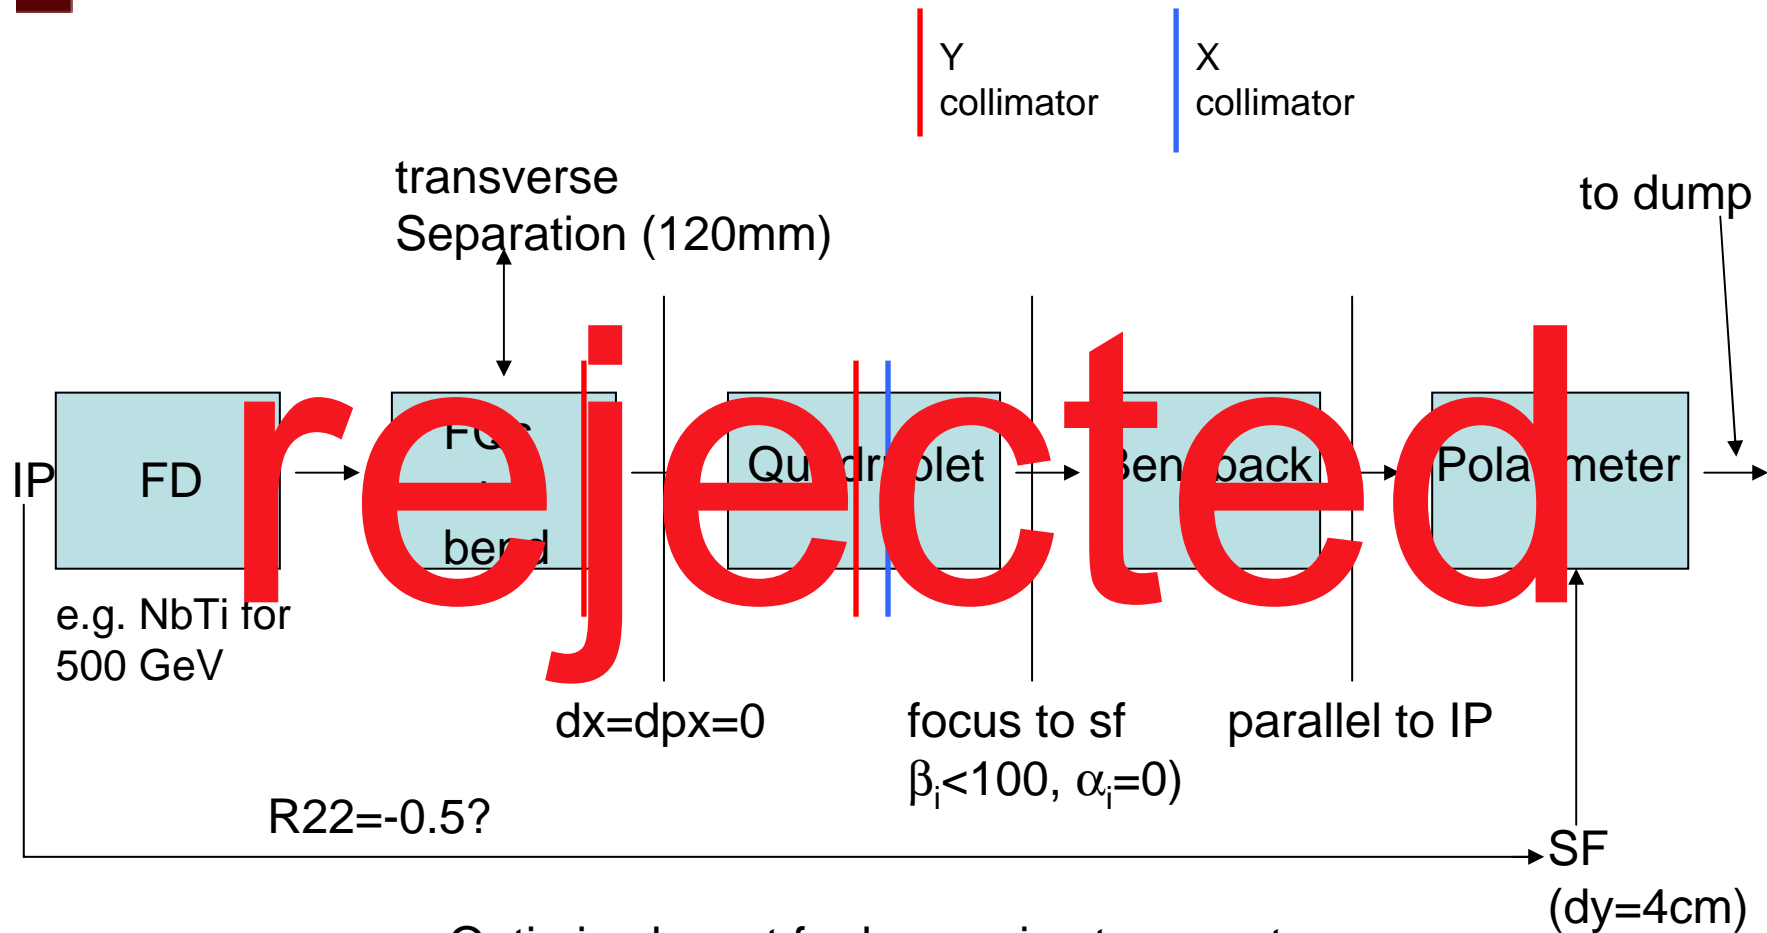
Y collimator

X collimator

transverse Separation (120mm)

to dump

IP

FD

FC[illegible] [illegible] bend

Qu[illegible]dr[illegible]plet

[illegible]en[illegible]back

Pola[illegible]meter

rejected

e.g. NbTi for 500 GeV

dx=dpx=0

focus to sf $\beta_i$<100, $\alpha_i$=0)

parallel to IP

R22=-0.5?

SF (dy=4cm)

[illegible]